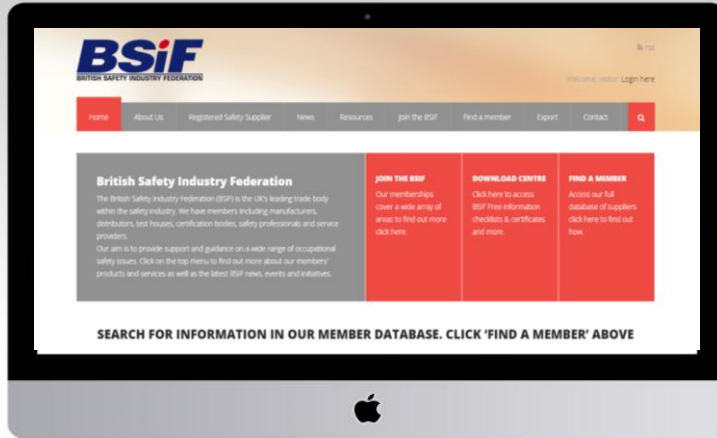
BSIF
BRITISH SAFETY INDUSTRY FEDERATION

RSS

Welcome, visitor! Login here

Home About Us Registered Safety Supplier News Resources Join the BSIF Find a member Export Contact

British Safety Industry Federation

The British Safety Industry Federation (BSIF) is the UK's leading trade body within the safety industry. We have members including manufacturers, distributors, test houses, certification bodies, safety professionals and service providers.

Our aim is to provide support and guidance on a wide range of occupational safety issues. Click on the top menu to find out more about our members' products and services as well as the latest BSIF news, events and initiatives.

JOIN THE BSIF
Our memberships cover a wide array of areas to find out more click here.

DOWNLOAD CENTRE
Click here to access BSIF Free information checklists & certificates and more.

FIND A MEMBER
Access our full database of suppliers click here to find out how.

SEARCH FOR INFORMATION IN OUR MEMBER DATABASE. CLICK 'FIND A MEMBER' ABOVE